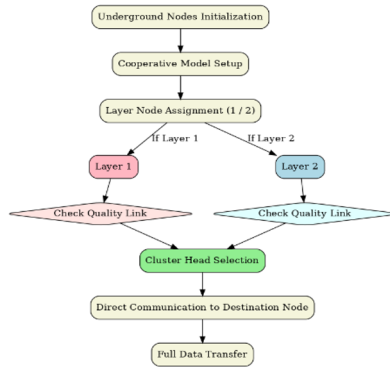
Underground Nodes Initialization

Cooperative Model Setup

Layer Node Assignment (1 / 2)

If Layer 1

If Layer 2

Layer 1

Layer 2

Check Quality Link

Check Quality Link

Cluster Head Selection

Direct Communication to Destination Node

Full Data Transfer